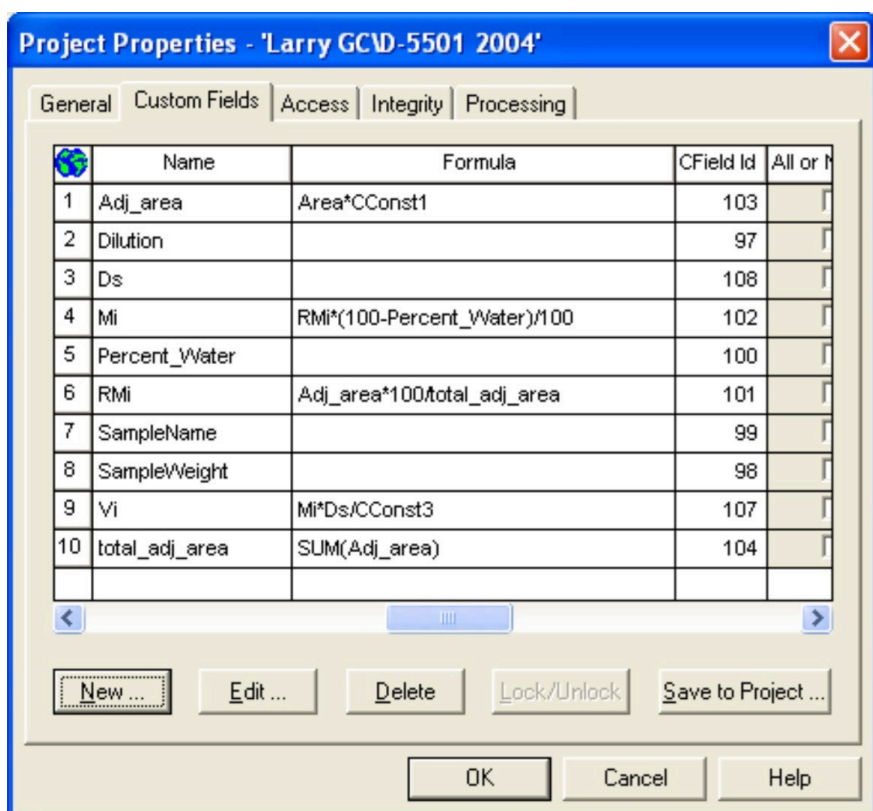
Project Properties - 'Larry GC\D-5501 2004'

General | Custom Fields | Access | Integrity | Processing

| | Name | Formula | CField Id | All or N |
|---|---|---|---|---|
| 1 | Adj_area | Area*CConst1 | 103 | |
| 2 | Dilution | | 97 | |
| 3 | Ds | | 108 | |
| 4 | Mi | RMi*(100-Percent_Water)/100 | 102 | |
| 5 | Percent_Water | | 100 | |
| 6 | RMi | Adj_area*100/total_adj_area | 101 | |
| 7 | SampleName | | 99 | |
| 8 | SampleWeight | | 98 | |
| 9 | Vi | Mi*Ds/CConst3 | 107 | |
| 10 | total_adj_area | SUM(Adj_area) | 104 | |

New ... | Edit ... | Delete | Lock/Unlock | Save to Project ...

OK | Cancel | Help